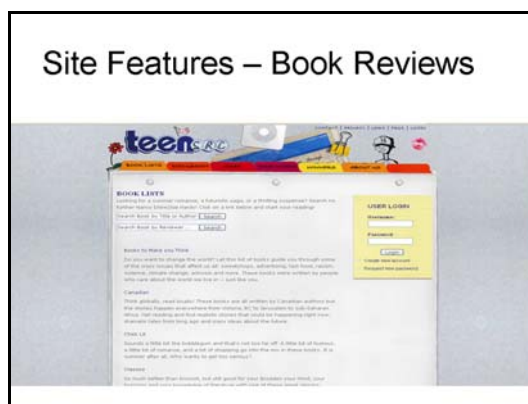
Site Features – Book Reviews

teen

BOOK LISTS

Search Book by Title or Author [Search]

Search Book by Reviewer [Search]

Books to Make you Think

Canadian

Chick Lit

Classics

USER LOGIN

Username:

Password:

Login

Create new account

Request new password

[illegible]